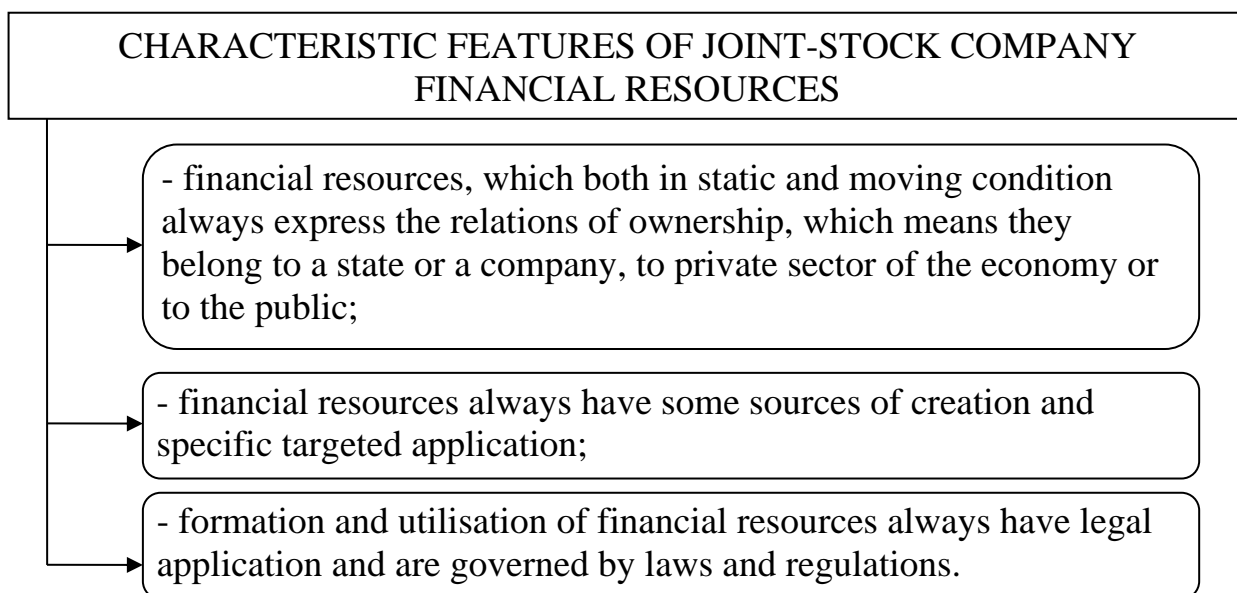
CHARACTERISTIC FEATURES OF JOINT-STOCK COMPANY FINANCIAL RESOURCES

- financial resources, which both in static and moving condition always express the relations of ownership, which means they belong to a state or a company, to private sector of the economy or to the public;

- financial resources always have some sources of creation and specific targeted application;

- formation and utilisation of financial resources always have legal application and are governed by laws and regulations.